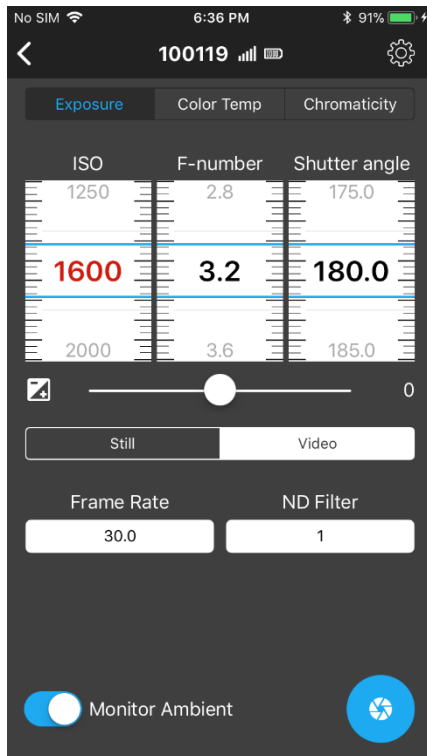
No SIM 6:36 PM 91%

100119

Exposure | Color Temp | Chromaticity

ISO
1250
1600
2000

F-number
2.8
3.2
3.6

Shutter angle
175.0
180.0
185.0

0

Still | Video

Frame Rate
30.0

ND Filter
1

Monitor Ambient